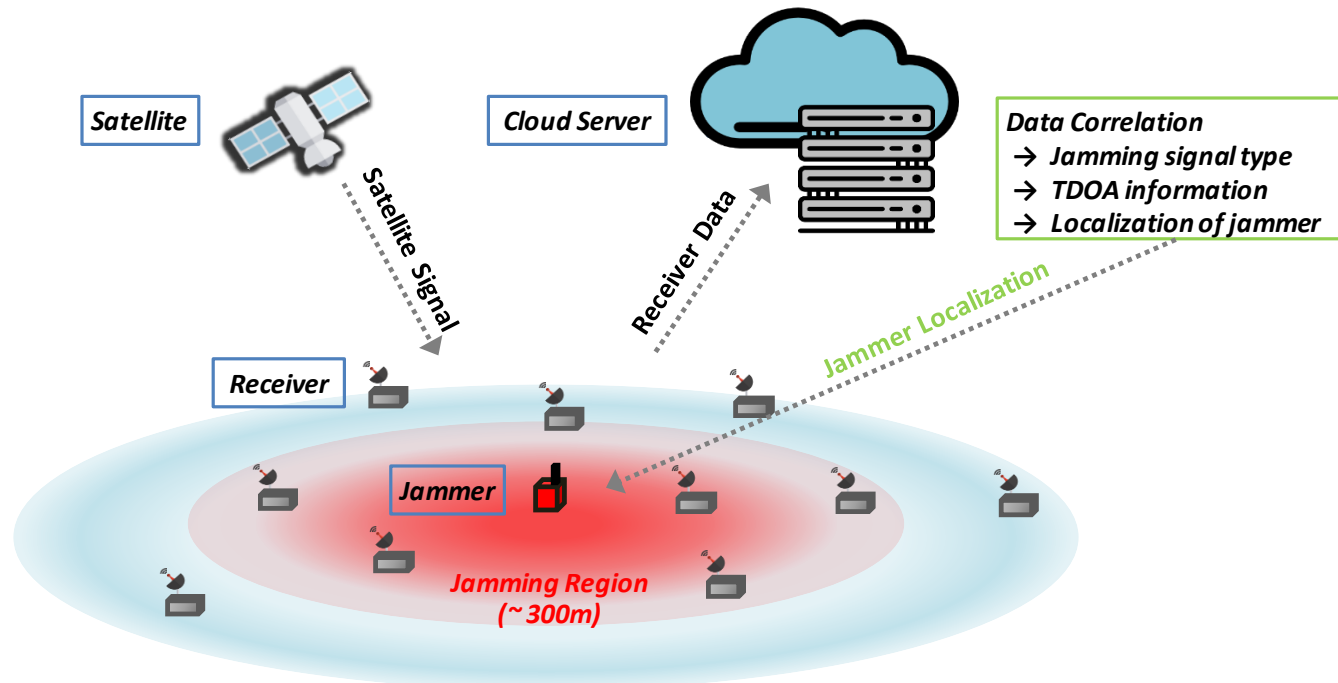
Satellite

Satellite Signal

Cloud Server

Receiver Data

Data Correlation
→ Jamming signal type
→ TDOA information
→ Localization of jammer

Jammer Localization

Receiver

Jammer

Jamming Region
(~ 300m)